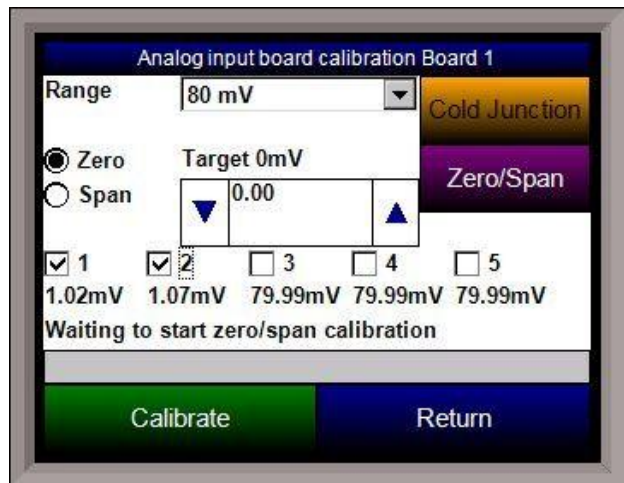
Analog input board calibration Board 1

Range

80 mV

Cold Junction

Zero

Span

Target 0mV

0.00

Zero/Span

1 2 3 4 5

1.02mV 1.07mV 79.99mV 79.99mV 79.99mV

Waiting to start zero/span calibration

Calibrate

Return